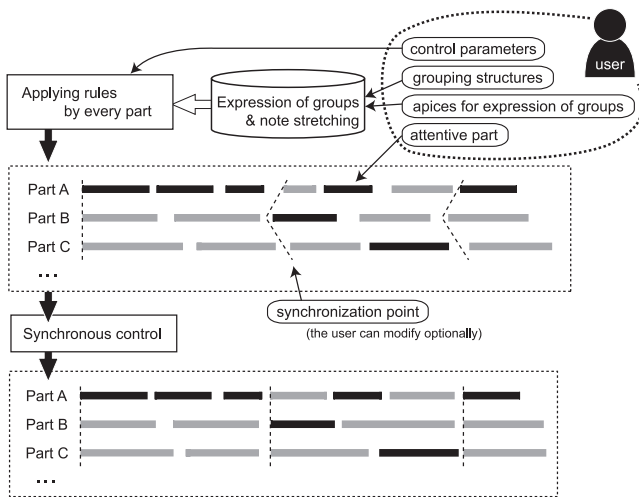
user

control parameters

Applying rules by every part

Expression of groups & note stretching

grouping structures

apices for expression of groups

attentive part

Part A
Part B
Part C
...

synchronization point
(the user can modify optionally)

Synchronous control

Part A
Part B
Part C
...